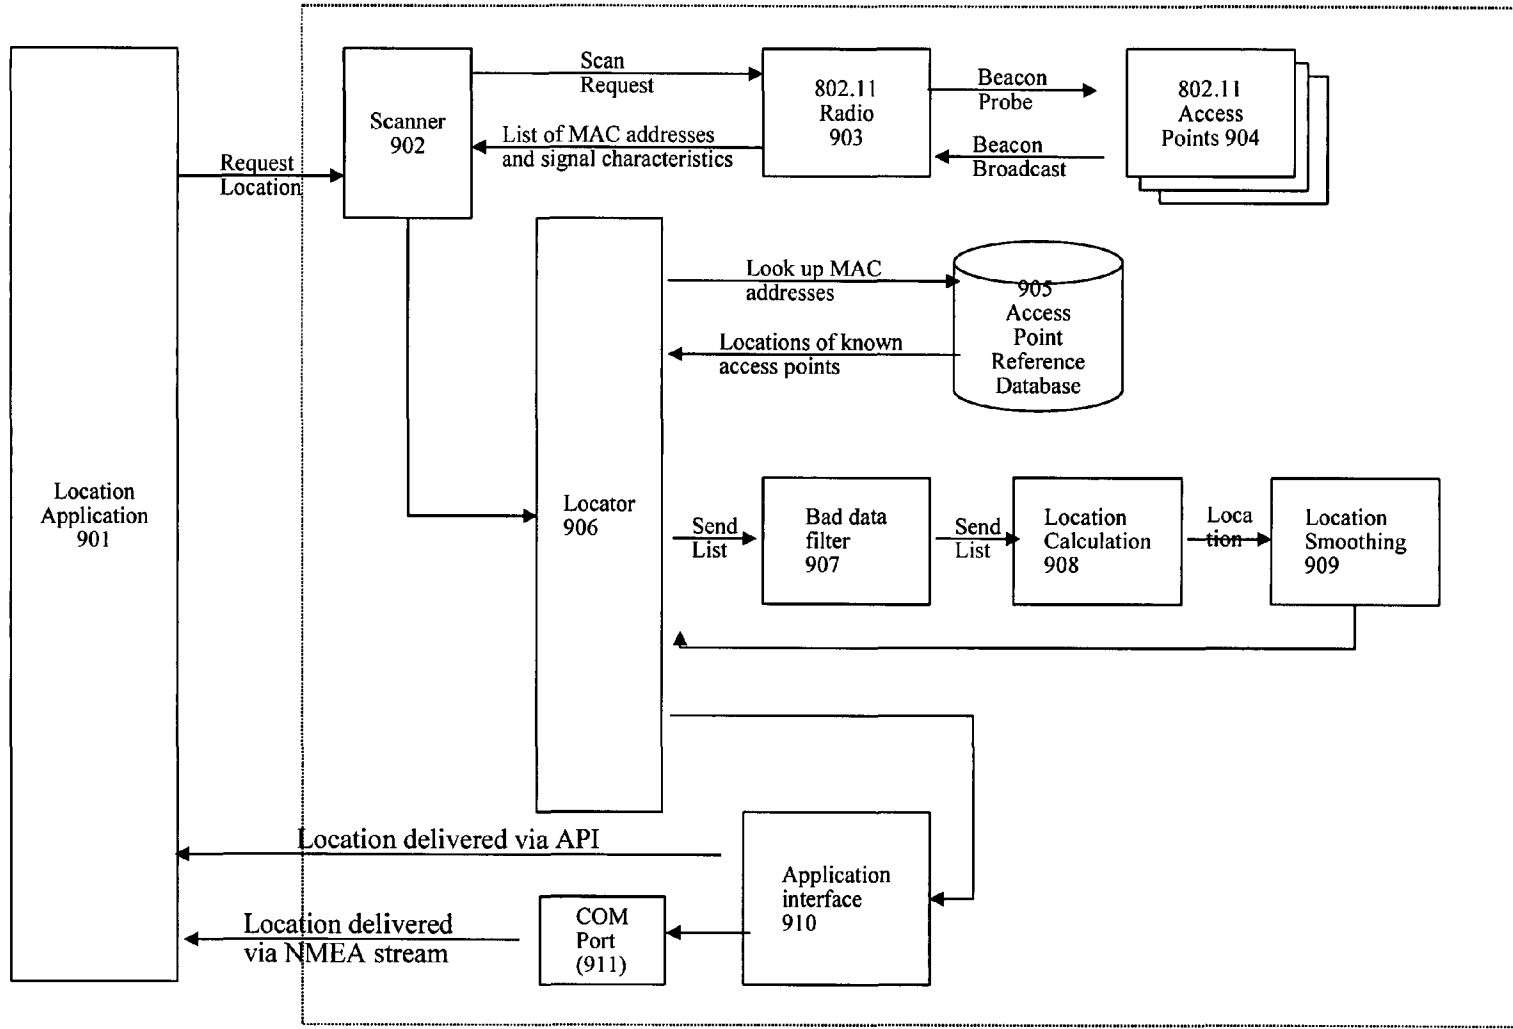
Location Application 901

Request Location

Scanner 902

Scan Request

List of MAC addresses and signal characteristics

802.11 Radio 903

Beacon Probe

Beacon Broadcast

802.11 Access Points 904

Locator 906

Look up MAC addresses

Locations of known access points

905 Access Point Reference Database

Send List

Bad data filter 907

Send List

Location Calculation 908

Loca tion

Location Smoothing 909

Location delivered via API

Application interface 910

Location delivered via NMEA stream

COM Port (911)